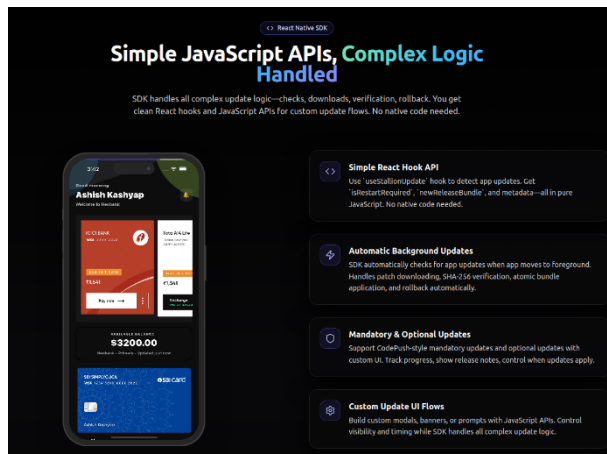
<> React Native SDK

Simple JavaScript APIs, Complex Logic Handled

SDK handles all complex update logic—checks, downloads, verification, rollback. You get clean React hooks and JavaScript APIs for custom update flows. No native code needed.

3:42

Good morning
Ashish Kashyap
Welcome to Reccards

ICICI BANK

Tata AIA Life

₹1,545

₹1,545

Buy now

Exchange

AVAILABLE BALANCE
$3200.00

SBI SIMPLYCLICK

SBI card

Simple React Hook API

Use `useStallionUpdate` hook to detect app updates. Get `isRestartRequired`, `newReleaseBundle`, and metadata—all in pure JavaScript. No native code needed.

Automatic Background Updates

SDK automatically checks for app updates when app moves to foreground. Handles patch downloading, SHA-256 verification, atomic bundle application, and rollback automatically.

Mandatory & Optional Updates

Support CodePush-style mandatory updates and optional updates with custom UI. Track progress, show release notes, control when updates apply.

Custom Update UI Flows

Build custom modals, banners, or prompts with JavaScript APIs. Control visibility and timing while SDK handles all complex update logic.